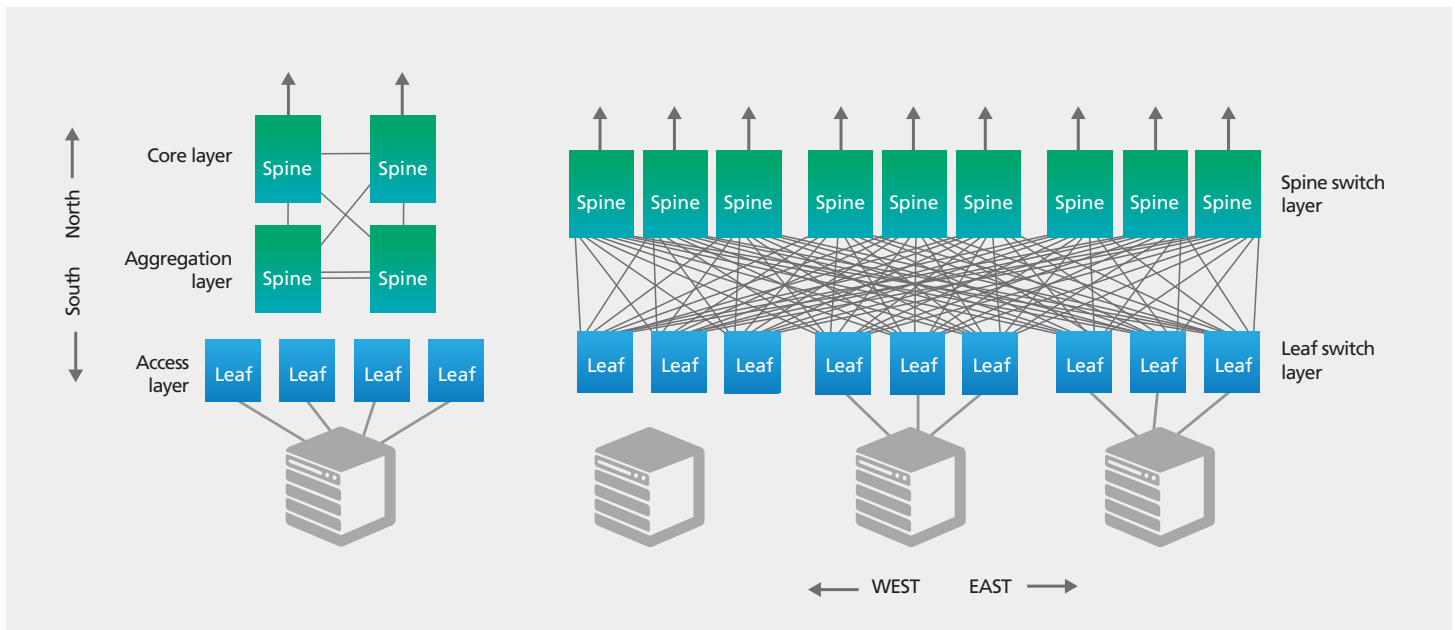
North

South

Core layer

Spine

Spine

Aggregation layer

Spine

Spine

Access layer

Leaf

Leaf

Leaf

Leaf

Spine

Spine

Spine

Spine

Spine

Spine

Spine

Spine

Spine

Spine switch layer

Leaf

Leaf

Leaf

Leaf

Leaf

Leaf

Leaf

Leaf

Leaf

Leaf switch layer

WEST

EAST